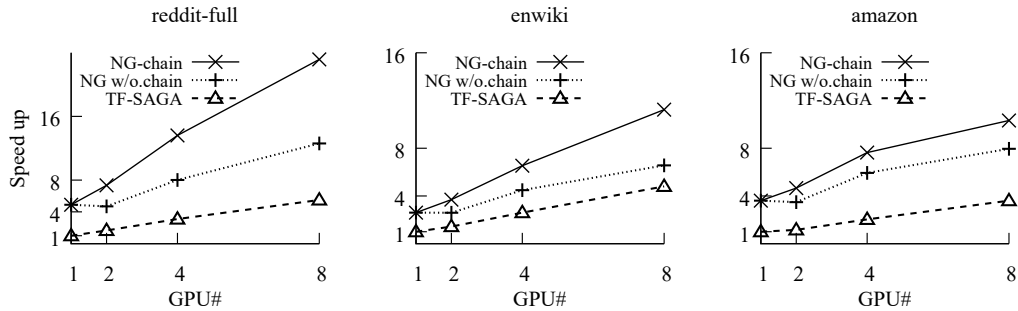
reddit-full

NG-chain
NG w/o.chain
TF-SAGA

Speed up

16
8
4
1

1 2 4 8
GPU#

enwiki

NG-chain
NG w/o.chain
TF-SAGA

16
8
4
1

1 2 4 8
GPU#

amazon

NG-chain
NG w/o.chain
TF-SAGA

16
8
4
1

1 2 4 8
GPU#